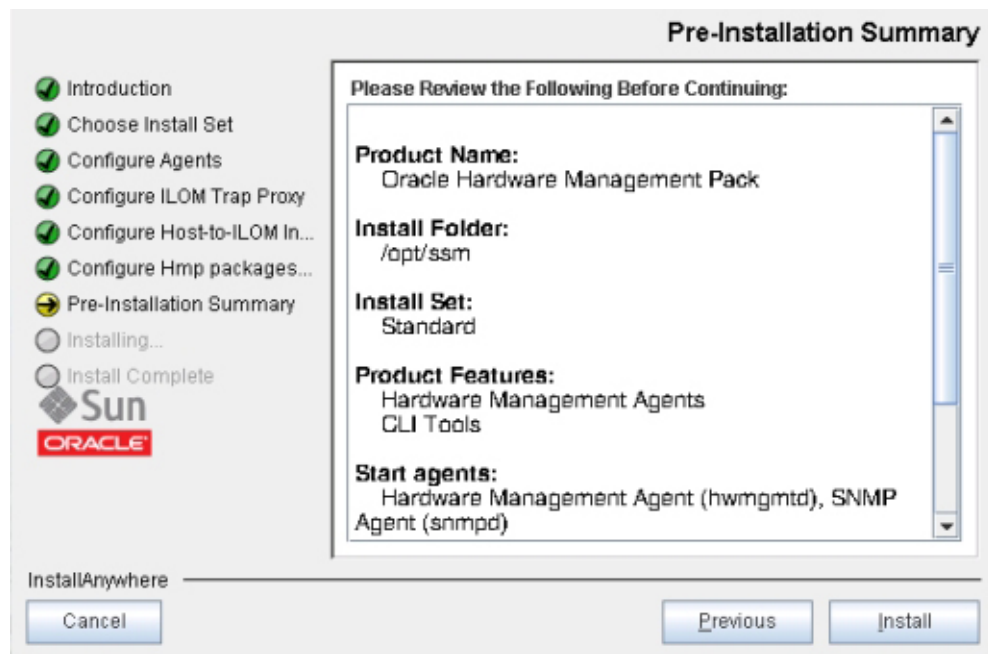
Pre-Installation Summary

Introduction
Choose Install Set
Configure Agents
Configure ILOM Trap Proxy
Configure Host-to-ILOM In...
Configure Hmp packages...
Pre-Installation Summary
Installing...
Install Complete

Sun
ORACLE

Please Review the Following Before Continuing:

Product Name:
Oracle Hardware Management Pack

Install Folder:
/opt/ssm

Install Set:
Standard

Product Features:
Hardware Management Agents
CLI Tools

Start agents:
Hardware Management Agent (hwmgmtd), SNMP Agent (snmpd)

InstallAnywhere

Cancel

Previous

Install